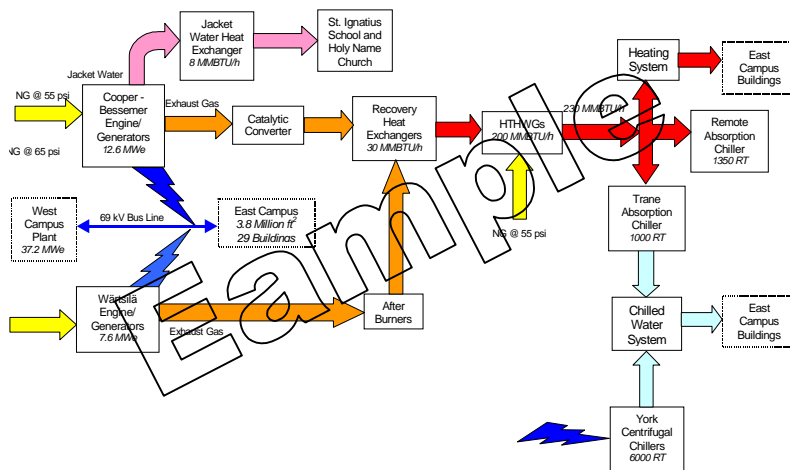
Jacket Water Heat Exchanger
8 MMBTU/h

St. Ignatius School and Holy Name Church

Jacket Water

NG @ 55 psi

NG @ 65 psi

Cooper - Bessemer Engine/ Generators
12.6 MWe

Exhaust Gas

Catalytic Converter

Recovery Heat Exchangers
30 MMBTU/h

HTHWGs
200 MMBTU/h

230 MMBTU/h

Heating System

East Campus Buildings

Remote Absorption Chiller
1350 RT

West Campus Plant
37.2 MWe

69 kV Bus Line

East Campus
3.8 Million ft$^2$
29 Buildings

NG @ 55 psi

Trane Absorption Chiller
1000 RT

Wärtsilä Engine/ Generators
7.6 MWe

Exhaust Gas

After Burners

Chilled Water System

East Campus Buildings

York Centrifugal Chillers
6000 RT

Example